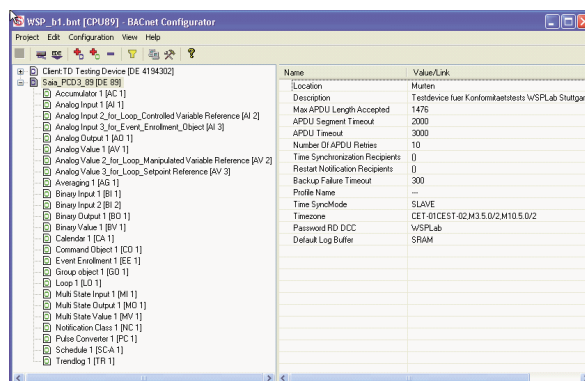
WSP_b1.bnt [CPU89] - BACnet Configurator

Project Edit Configuration View Help

Client TD Testing Device [DE 4194302]
Saia_PCD3_89 [DE 89]
Accumulator 1 [AC 1]
Analog Input 1 [AI 1]
Analog Input 2_for_Loop_Controlled Variable Reference [AI 2]
Analog Input 3_for_Event_Enrollment_Object [AI 3]
Analog Output 1 [AO 1]
Analog Value 1 [AV 1]
Analog Value 2_for_Loop_Manipulated Variable Reference [AV 2]
Analog Value 3_for_Loop_Setpoint Reference [AV 3]
Averaging 1 [AG 1]
Binary Input 1 [BI 1]
Binary Input 2 [BI 2]
Binary Output 1 [BO 1]
Binary Value 1 [BV 1]
Calendar 1 [CA 1]
Command Object 1 [CO 1]
Event Enrollment 1 [EE 1]
Group object 1 [GO 1]
Loop 1 [LO 1]
Multi State Input 1 [MI 1]
Multi State Output 1 [MO 1]
Multi State Value 1 [MV 1]
Notification Class 1 [NC 1]
Pulse Converter 1 [PC 1]
Schedule 1 [SC-A 1]
Trendlog 1 [TR 1]

| Name | Value/Link |
|---|---|
| Location | Murten |
| Description | Testdevice fuer Konformitaetstests WSPLab Stuttgar |
| Max APDU Length Accepted | 1476 |
| APDU Segment Timeout | 2000 |
| APDU Timeout | 3000 |
| Number Of APDU Retries | 10 |
| Time Synchronization Recipients | () |
| Restart Notification Recipients | () |
| Backup Failure Timeout | 300 |
| Profile Name | --- |
| Time SyncMode | SLAVE |
| Timezone | CET-01CEST-02,M3.5.0/2,M10.5.0/2 |
| Password RD DCC | WSPLab |
| Default Log Buffer | SRAM |